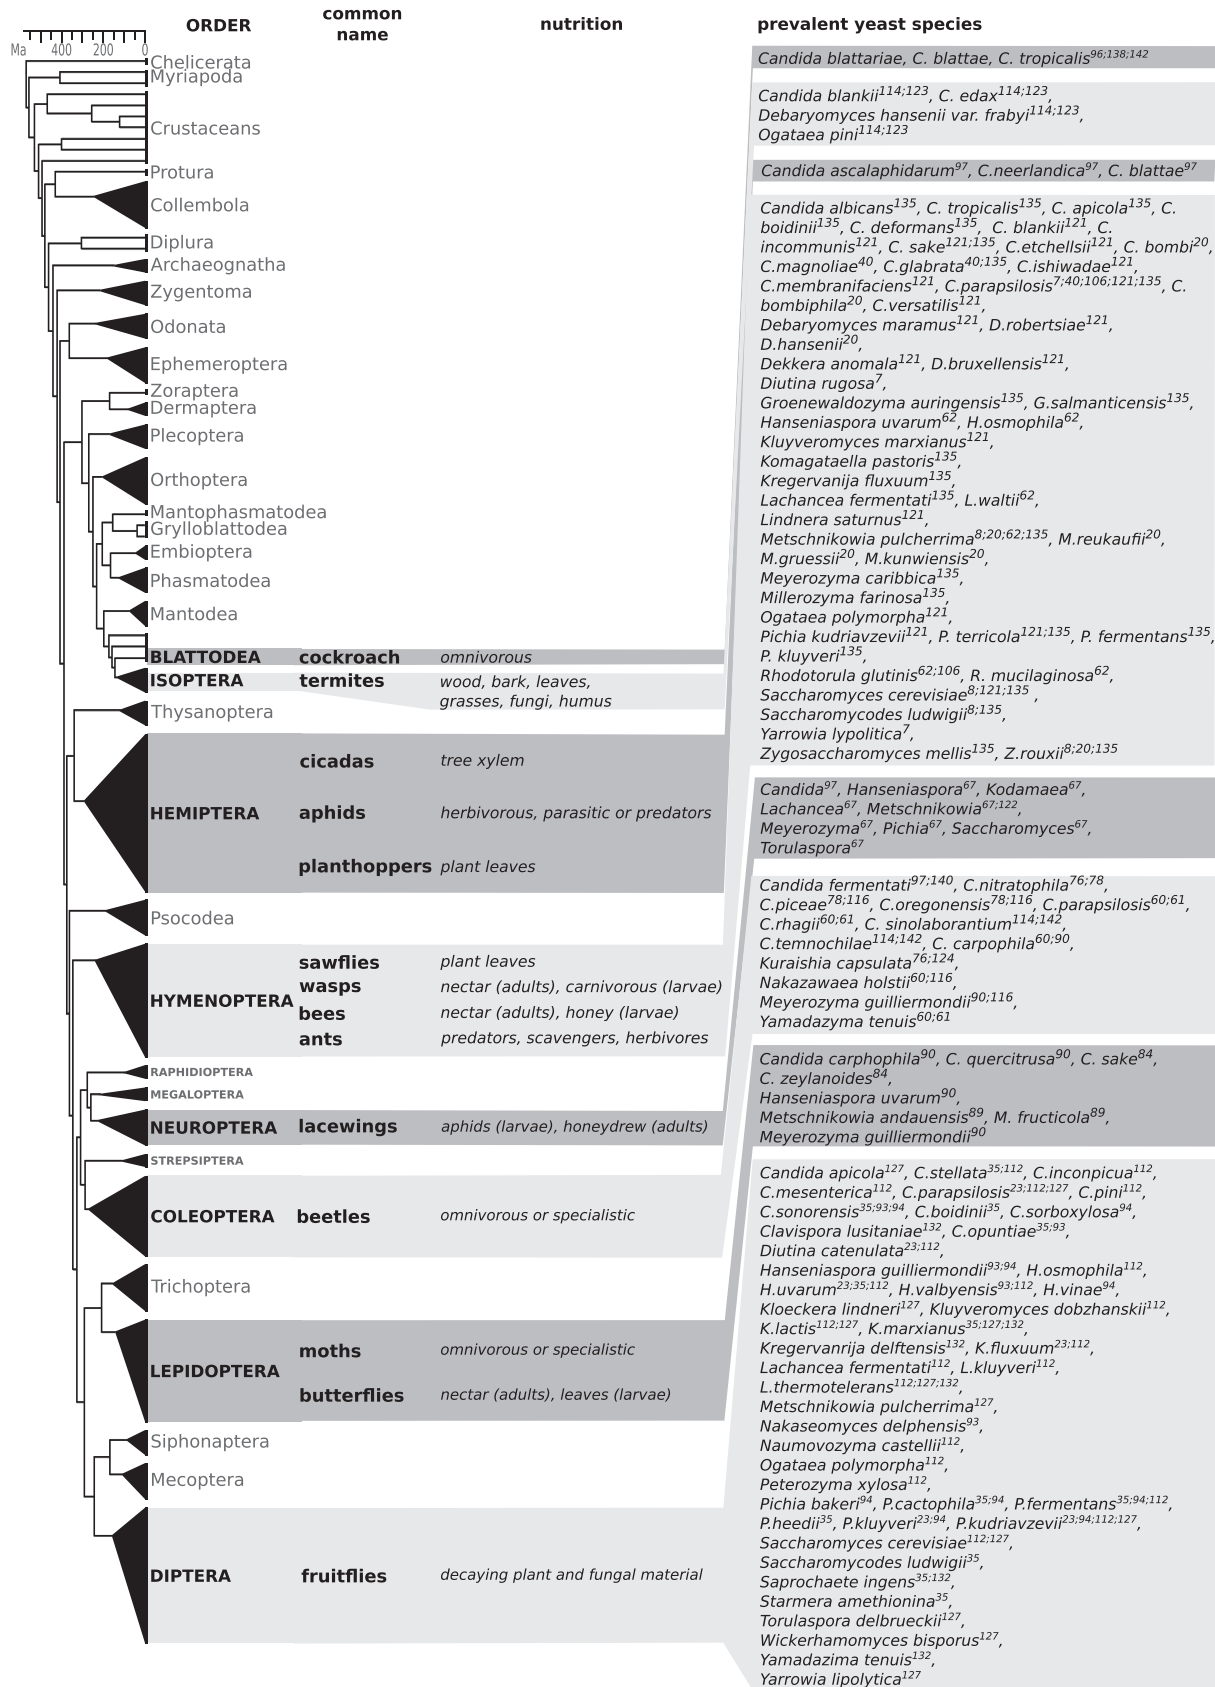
Ma 400 200 0

ORDER

common name

nutrition

prevalent yeast species

Chelicerata
Myriapoda
Crustaceans
Protura
Collembola
Diplura
Archaeognatha
Zygentoma
Odonata
Ephemeroptera
Zoraptera
Dermaptera
Plecoptera
Orthoptera
Mantophasmatodea
Grylloblattodea
Embioptera
Phasmatodea
Mantodea

| ORDER | common name | nutrition |
|---|---|---|
| BLATTODEA | cockroach | omnivorous |
| ISOPTERA | termites | wood, bark, leaves, grasses, fungi, humus |
| Thysanoptera | | |
| HEMIPTERA | cicadas | tree xylem |
| | aphids | herbivorous, parasitic or predators |
| | planthoppers | plant leaves |
| Psocodea | | |
| HYMENOPTERA | sawflies | plant leaves |
| | wasps | nectar (adults), carnivorous (larvae) |
| | bees | nectar (adults), honey (larvae) |
| | ants | predators, scavengers, herbivores |
| RAPHIDIOPTERA | | |
| MEGALOPTERA | | |
| NEUROPTERA | lacewings | aphids (larvae), honeydrew (adults) |
| STREPSIPTERA | | |
| COLEOPTERA | beetles | omnivorous or specialistic |
| Trichoptera | | |
| LEPIDOPTERA | moths | omnivorous or specialistic |
| | butterflies | nectar (adults), leaves (larvae) |
| Siphonaptera | | |
| Mecoptera | | |
| DIPTERA | fruitflies | decaying plant and fungal material |

Candida blattariae, C. blattae, C. tropicalis$^{96;138;142}$

Candida blankii$^{114;123}$, C. edax$^{114;123}$, Debaryomyces hansenii var. frabyi$^{114;123}$, Ogataea pini$^{114;123}$

Candida ascalaphidarum$^{97}$, C.neerlandica$^{97}$, C. blattae$^{97}$

Candida albicans$^{135}$, C. tropicalis$^{135}$, C. apicola$^{135}$, C. boidinii$^{135}$, C. deformans$^{135}$, C. blankii$^{121}$, C. incommunis$^{121}$, C. sake$^{121;135}$, C.etchellsii$^{121}$, C. bombi$^{20}$, C.magnoliae$^{40}$, C.glabrata$^{40;135}$, C.ishiwadae$^{121}$, C.membranifaciens$^{121}$, C.parapsilosis$^{7;40;106;121;135}$, C. bombiphila$^{20}$, C.versatilis$^{121}$, Debaryomyces maramus$^{121}$, D.robertsiae$^{121}$, D.hansenii$^{20}$, Dekkera anomala$^{121}$, D.bruxellensis$^{121}$, Diutina rugosa$^{7}$, Groenewaldozyma auringensis$^{135}$, G.salmanticensis$^{135}$, Hanseniaspora uvarum$^{62}$, H.osmophila$^{62}$, Kluyveromyces marxianus$^{121}$, Komagataella pastoris$^{135}$, Kregervanija fluxuum$^{135}$, Lachancea fermentati$^{135}$, L.waltii$^{62}$, Lindnera saturnus$^{121}$, Metschnikowia pulcherrima$^{8;20;62;135}$, M.reukaufii$^{20}$, M.gruessii$^{20}$, M.kunwiensis$^{20}$, Meyerozyma caribbica$^{135}$, Millerozyma farinosa$^{135}$, Ogataea polymorpha$^{121}$, Pichia kudriavzevii$^{121}$, P. terricola$^{121;135}$, P. fermentans$^{135}$, P. kluyveri$^{135}$, Rhodotorula glutinis$^{62;106}$, R. mucilaginosa$^{62}$, Saccharomyces cerevisiae$^{8;121;135}$, Saccharomycodes ludwigii$^{8;135}$, Yarrowia lypolitica$^{7}$, Zygosaccharomyces mellis$^{135}$, Z.rouxii$^{8;20;135}$

Candida$^{97}$, Hanseniaspora$^{67}$, Kodamaea$^{67}$, Lachancea$^{67}$, Metschnikowia$^{67;122}$, Meyerozyma$^{67}$, Pichia$^{67}$, Saccharomyces$^{67}$, Torulaspora$^{67}$

Candida fermentati$^{97;140}$, C.nitratophila$^{76;78}$, C.piceae$^{78;116}$, C.oregonensis$^{78;116}$, C.parapsilosis$^{60;61}$, C.rhagii$^{60;61}$, C. sinolaborantium$^{114;142}$, C.temnochilae$^{114;142}$, C. carpophila$^{60;90}$, Kuraishia capsulata$^{76;124}$, Nakazawaea holstii$^{60;116}$, Meyerozyma guilliermondii$^{90;116}$, Yamadazyma tenuis$^{60;61}$

Candida carphophila$^{90}$, C. quercitrusa$^{90}$, C. sake$^{84}$, C. zeylanoides$^{84}$, Hanseniaspora uvarum$^{90}$, Metschnikowia andauensis$^{89}$, M. fructicola$^{89}$, Meyerozyma guilliermondii$^{90}$

Candida apicola$^{127}$, C.stellata$^{35;112}$, C.inconpicua$^{112}$, C.mesenterica$^{112}$, C.parapsilosis$^{23;112;127}$, C.pini$^{112}$, C.sonorensis$^{35;93;94}$, C.boidinii$^{35}$, C.sorboxylosa$^{94}$, Clavispora lusitaniae$^{132}$, C.opuntiae$^{35;93}$, Diutina catenulata$^{23;112}$, Hanseniaspora guilliermondii$^{93;94}$, H.osmophila$^{112}$, H.uvarum$^{23;35;112}$, H.valbyensis$^{93;112}$, H.vinae$^{94}$, Kloeckera lindneri$^{127}$, Kluyveromyces dobzhanskii$^{112}$, K.lactis$^{112;127}$, K.marxianus$^{35;127;132}$, Kregervanrija delftensis$^{132}$, K.fluxuum$^{23;112}$, Lachancea fermentati$^{112}$, L.kluyveri$^{112}$, L.thermotelerans$^{112;127;132}$, Metschnikowia pulcherrima$^{127}$, Nakaseomyces delphensis$^{93}$, Naumovozyma castellii$^{112}$, Ogataea polymorpha$^{112}$, Peterozyma xylosa$^{112}$, Pichia bakeri$^{94}$, P.cactophila$^{35;94}$, P.fermentans$^{35;94;112}$, P.heedii$^{35}$, P.kluyveri$^{23;94}$, P.kudriavzevii$^{23;94;112;127}$, Saccharomyces cerevisiae$^{112;127}$, Saccharomycodes ludwigii$^{35}$, Saprochaete ingens$^{35;132}$, Starmera amethionina$^{35}$, Torulaspora delbrueckii$^{127}$, Wickerhamomyces bisporus$^{127}$, Yamadazima tenuis$^{132}$, Yarrowia lipolytica$^{127}$